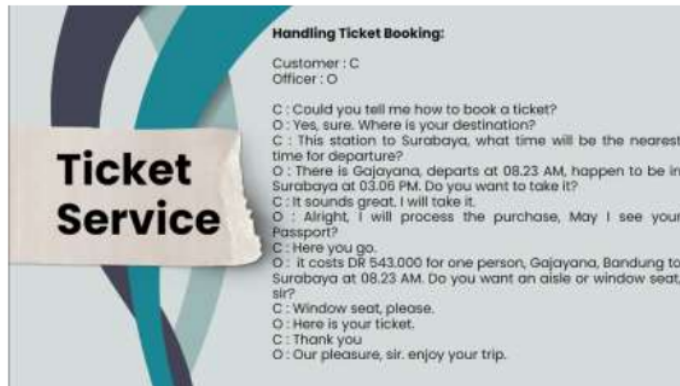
Ticket Service

Handling Ticket Booking:

Customer : C
Officer : O

C : Could you tell me how to book a ticket?
O : Yes, sure. Where is your destination?
C : This station to Surabaya, what time will be the nearest time for departure?
O : There is Gajayana, departs at 08.23 AM, happen to be in Surabaya at 03.06 PM. Do you want to take it?
C : It sounds great. I will take it.
O : Alright, I will process the purchase, May I see your Passport?
C : Here you go.
O : it costs DR 543.000 for one person, Gajayana, Bandung to Surabaya at 08.23 AM. Do you want an aisle or window seat, sir?
C : Window seat, please.
O : Here is your ticket.
C : Thank you
O : Our pleasure, sir. enjoy your trip.